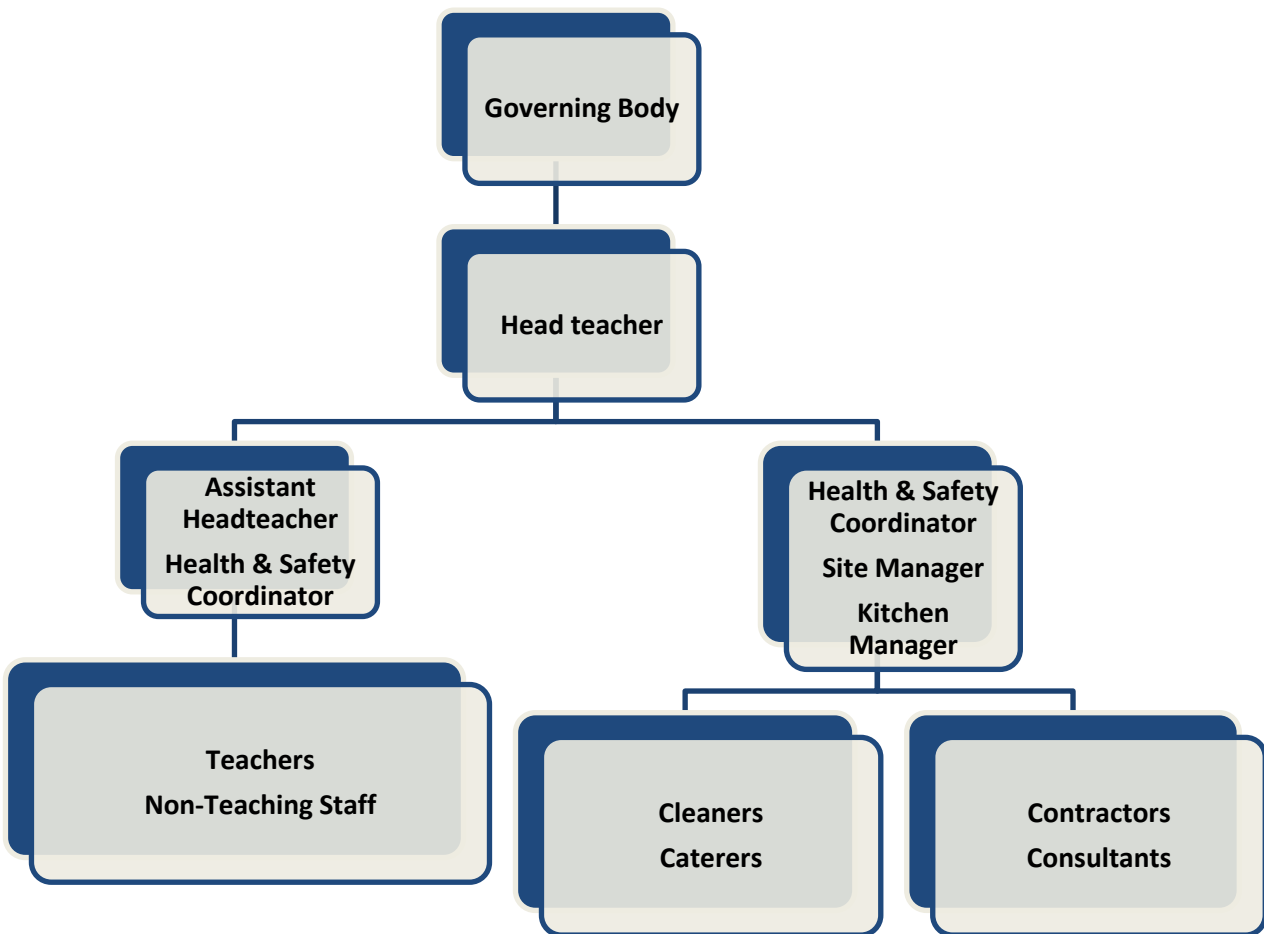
Governing Body

Head teacher

Assistant Headteacher
Health & Safety Coordinator

Health & Safety Coordinator
Site Manager
Kitchen Manager

Teachers
Non-Teaching Staff

Cleaners
Caterers

Contractors
Consultants